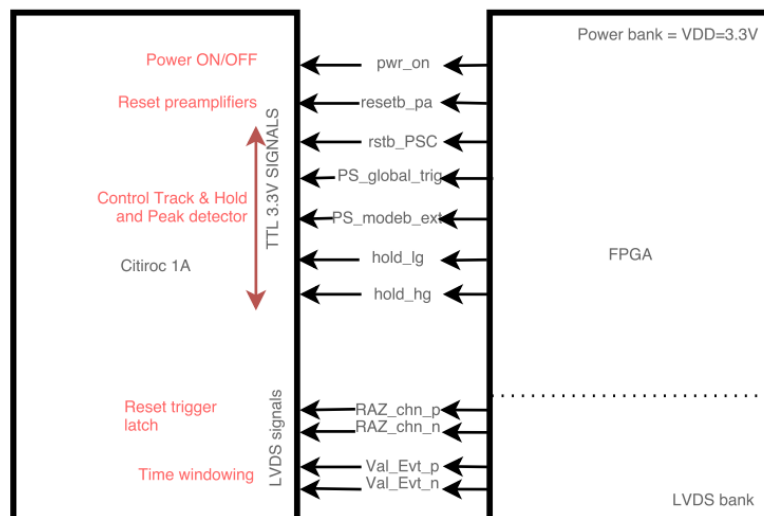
Power bank = VDD=3.3V

Power ON/OFF

Reset preamplifiers

Control Track & Hold and Peak detector

Citiroc 1A

TTL 3.3V SIGNALS

pwr_on

resetb_pa

rstb_PSC

PS_global_trig

PS_modeb_ext

hold_lg

hold_hg

FPGA

Reset trigger latch

Time windowing

LVDS signals

RAZ_chn_p

RAZ_chn_n

Val_Evt_p

Val_Evt_n

LVDS bank